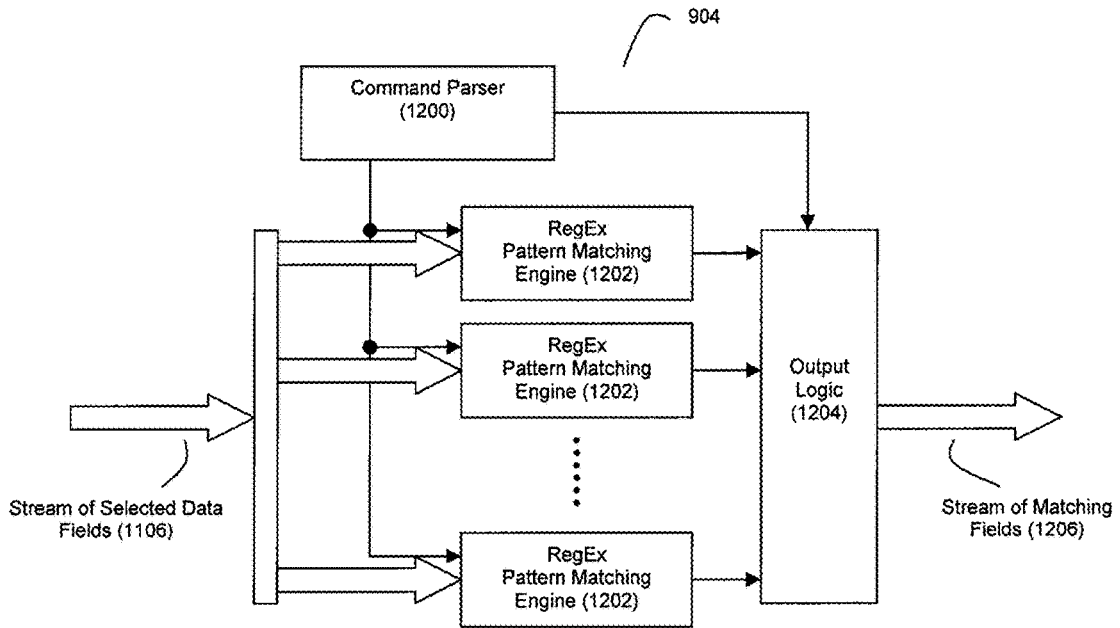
904

Command Parser
(1200)

RegEx
Pattern Matching
Engine (1202)

RegEx
Pattern Matching
Engine (1202)

RegEx
Pattern Matching
Engine (1202)

Output
Logic
(1204)

Stream of Selected Data
Fields (1106)

Stream of Matching
Fields (1206)